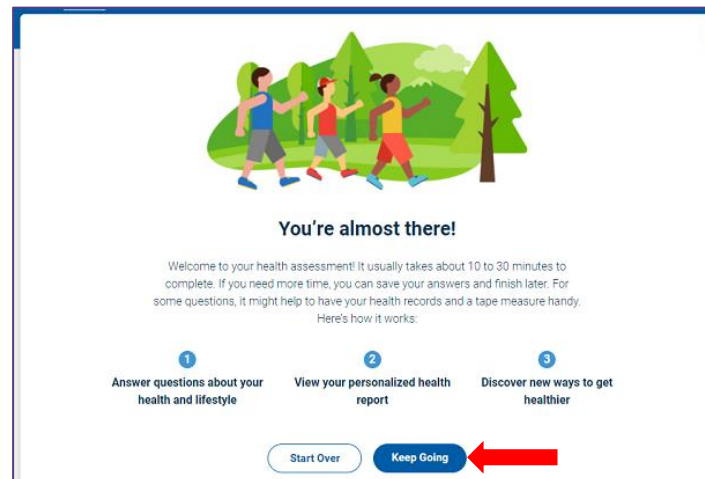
You're almost there!

Welcome to your health assessment! It usually takes about 10 to 30 minutes to complete. If you need more time, you can save your answers and finish later. For some questions, it might help to have your health records and a tape measure handy. Here's how it works:

1
Answer questions about your health and lifestyle

2
View your personalized health report

3
Discover new ways to get healthier

Start Over

Keep Going